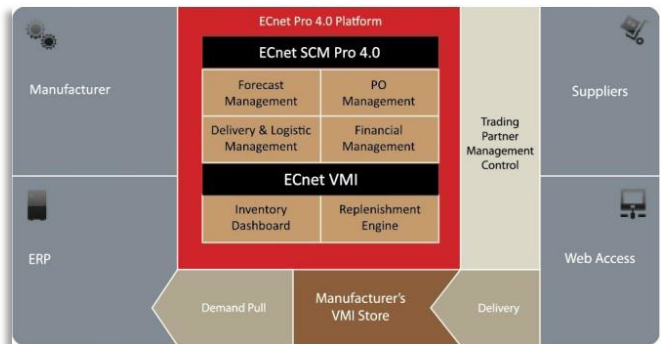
ECnet Pro 4.0 Platform

ECnet SCM Pro 4.0

Forecast Management

PO Management

Delivery & Logistic Management

Financial Management

ECnet VMI

Inventory Dashboard

Replenishment Engine

Manufacturer

Suppliers

Trading Partner Management Control

ERP

Web Access

Demand Pull

Manufacturer's VMI Store

Delivery